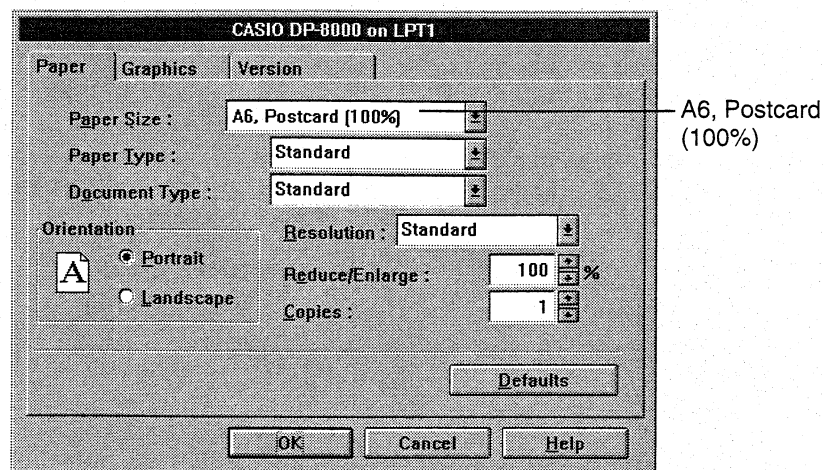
CASIO DP-8000 on LPT1

Paper | Graphics | Version

Paper Size : A6, Postcard (100%)

Paper Type : Standard

Document Type : Standard

Orientation

A

Portrait

Landscape

Resolution : Standard

Reduce/Enlarge : 100 %

Copies : 1

Defaults

OK Cancel Help

A6, Postcard (100%)